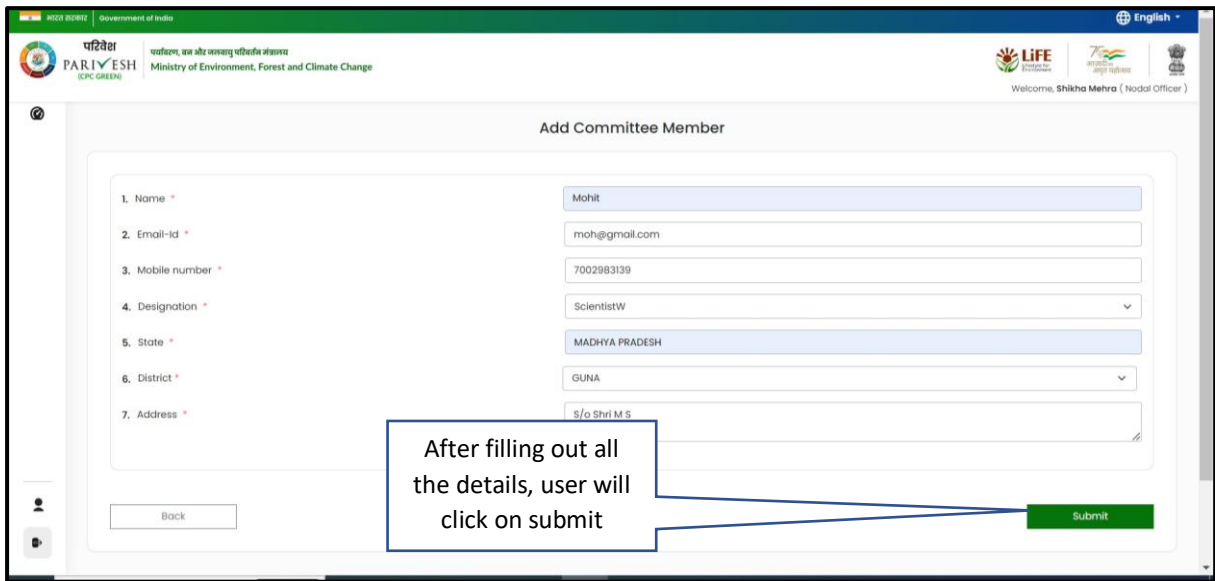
भारत सरकार | Government of India

English

परिवेश
PARIVESH
(CPC GREEN)

पर्यावरण, वन और जलवायु परिवर्तन मंत्रालय
Ministry of Environment, Forest and Climate Change

LiFE
Lifestyle for Environment

आज़ादी का अमृत महोत्सव

Welcome, Shikha Mehra ( Nodal Officer )

Add Committee Member

1. Name * Mohit

2. Email-Id * moh@gmail.com

3. Mobile number * 7002983139

4. Designation * ScientistW

5. State * MADHYA PRADESH

6. District * GUNA

7. Address * S/o Shri M S

After filling out all the details, user will click on submit

Back

Submit